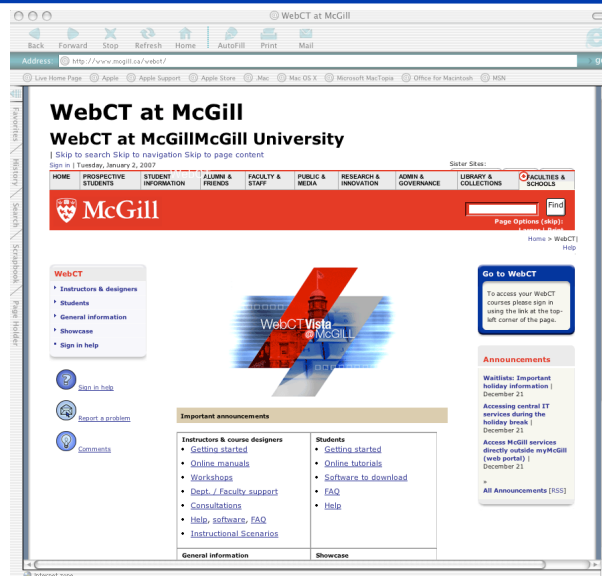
WebCT at McGill

Back Forward Stop Refresh Home AutoFill Print Mail

Address: http://www.mcgill.ca/webct/

Live Home Page Apple Apple Support Apple Store .Mac Mac OS X Microsoft MacTopia Office for Macintosh MSN

Favorites History Search Scrapbook Page Holder

WebCT at McGill

WebCT at McGillMcGill University

| Skip to search Skip to navigation Skip to page content

Sign in | Tuesday, January 2, 2007

Sister Sites:

HOME PROSPECTIVE STUDENTS STUDENT INFORMATION ALUMNI & FRIENDS FACULTY & STAFF PUBLIC & MEDIA RESEARCH & INNOVATION ADMIN & GOVERNANCE LIBRARY & COLLECTIONS FACULTIES & SCHOOLS

McGill

Find

Page Options (skip): Larger | Print

Home > WebCT | Help

WebCT

Instructors & designers
Students
General information
Showcase
Sign in help

WebCT Vista McGILL

Sign in help

Report a problem

Comments

Go to WebCT

To access your WebCT courses please sign in using the link at the top-left corner of the page.

Announcements

Waitlists: Important holiday information | December 21

Accessing central IT services during the holiday break | December 21

Access McGill services directly outside myMcGill (web portal) | December 21

All Announcements [RSS]

Important announcements

| Instructors & course designers | Students |
|---|---|
| Getting started | Getting started |
| Online manuals | Online tutorials |
| Workshops | Software to download |
| Dept. / Faculty support | FAQ |
| Consultations | Help |
| Help, software, FAQ | |
| Instructional Scenarios | |
| General information | Showcase |

Internet zone